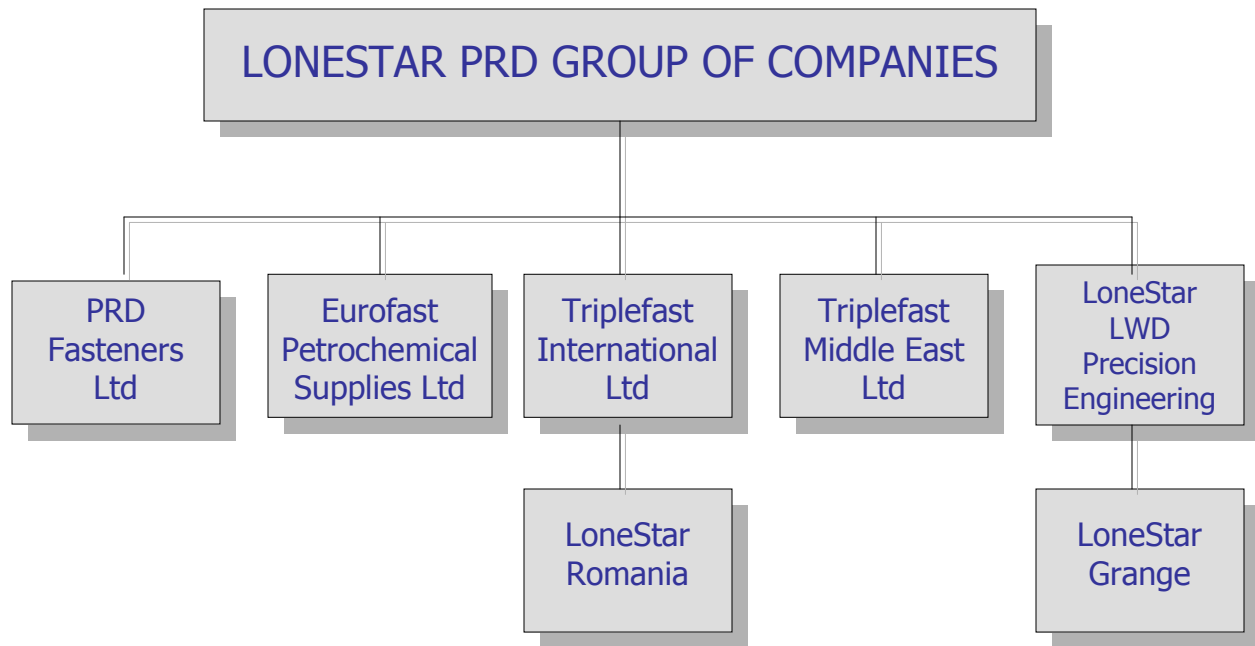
LONESTAR PRD GROUP OF COMPANIES

PRD Fasteners Ltd

Eurofast Petrochemical Supplies Ltd

Triplefast International Ltd

Triplefast Middle East Ltd

LoneStar LWD Precision Engineering

LoneStar Romania

LoneStar Grange